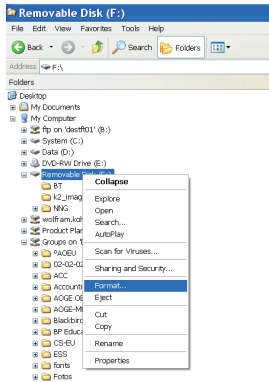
Removable Disk (F:)

File Edit View Favorites Tools Help

Back Search Folders

Address F:\

Folders

Desktop
My Documents
My Computer
ftp on 'destft01' (B:)
System (C:)
Data (D:)
DVD-RW Drive (E:)
Removable Disk (F:)
BT
k2_imag
NNG
wolfram.koh
Product Plan
Groups on 'I
^AOEU
02-02
ACC
Account
AOGE OE
AOGE-MI
Blackbird
BP Educa
CS-EU
ESS
fonts
Fotos

Collapse
Explore
Open
Search...
AutoPlay
Scan for Viruses...
Sharing and Security...
Format...
Eject
Cut
Copy
Rename
Properties